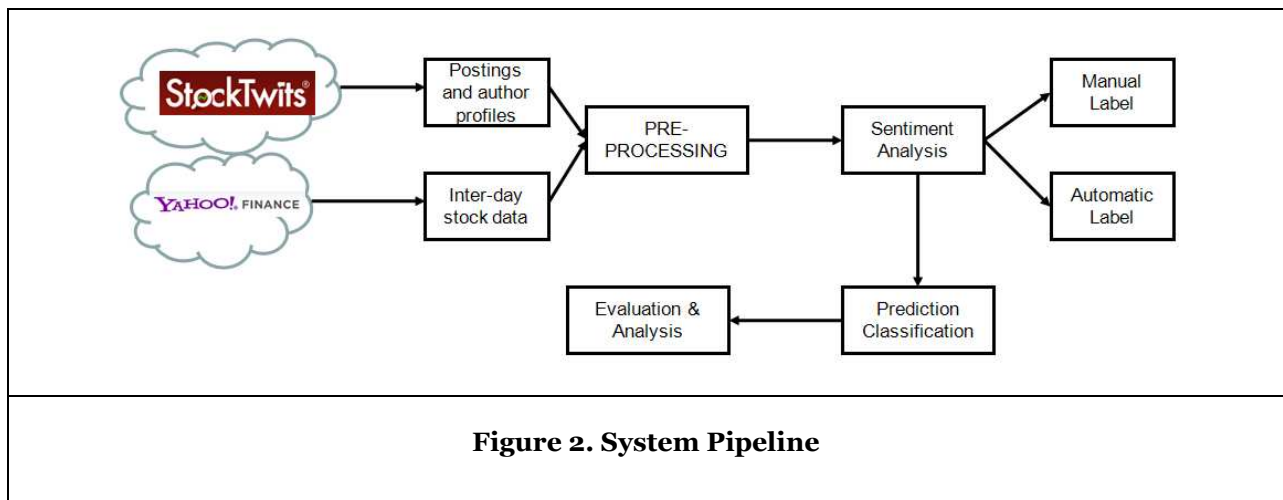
StockTwits®

YAHOO! FINANCE

Postings and author profiles

Inter-day stock data

PRE-PROCESSING

Sentiment Analysis

Manual Label

Automatic Label

Prediction Classification

Evaluation & Analysis

**Figure 2. System Pipeline**